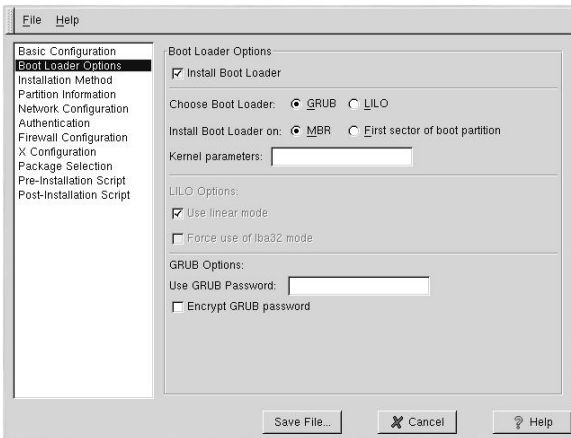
File Help

Basic Configuration
Boot Loader Options
Installation Method
Partition Information
Network Configuration
Authentication
Firewall Configuration
X Configuration
Package Selection
Pre-Installation Script
Post-Installation Script

Boot Loader Options

Install Boot Loader

Choose Boot Loader: GRUB LILO

Install Boot Loader on: MBR First sector of boot partition

Kernel parameters:

LILO Options:

Use linear mode

Force use of lba32 mode

GRUB Options:

Use GRUB Password:

Encrypt GRUB password

Save File... Cancel Help